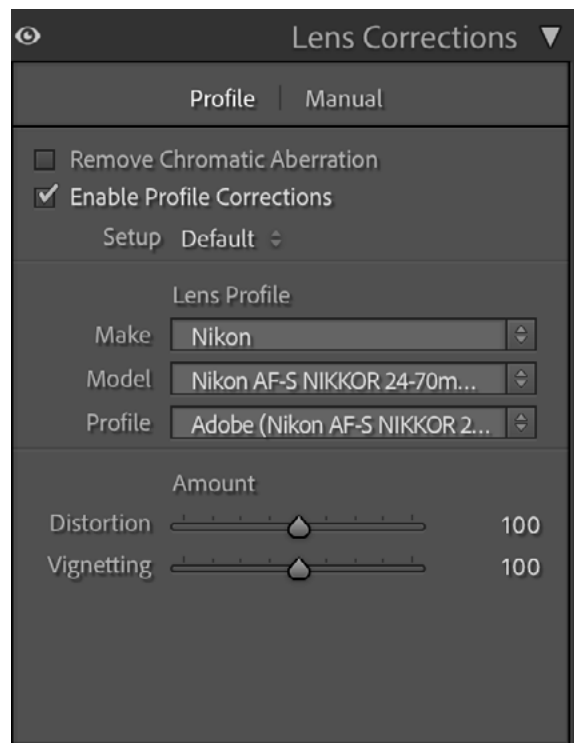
Lens Corrections ▼

Profile | Manual

Remove Chromatic Aberration
Enable Profile Corrections
Setup Default

Lens Profile
Make Nikon
Model Nikon AF-S NIKKOR 24-70m...
Profile Adobe (Nikon AF-S NIKKOR 2...

Amount
Distortion 100
Vignetting 100